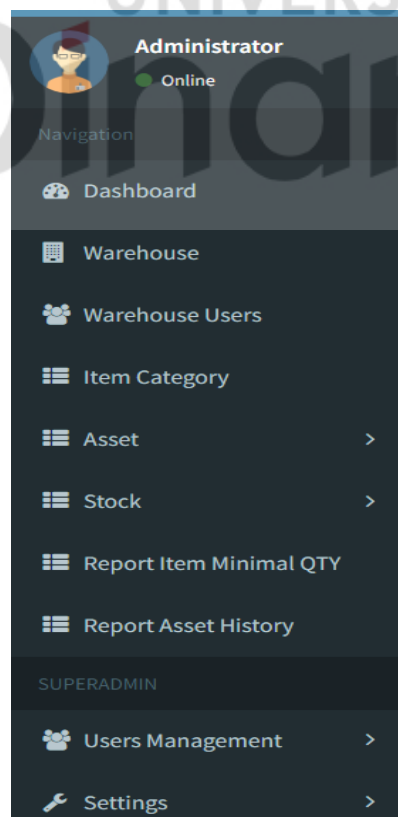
UNIVERS

Administrator
Online

Navigation

Dashboard

Warehouse

Warehouse Users

Item Category

Asset >

Stock >

Report Item Minimal QTY

Report Asset History

SUPERADMIN

Users Management >

Settings >